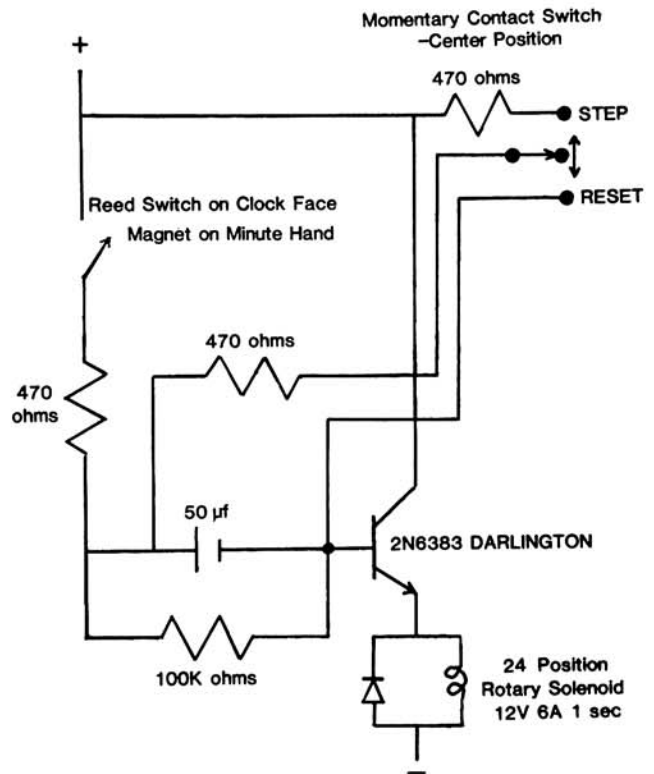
Momentary Contact Switch
-Center Position

+

470 ohms

STEP

RESET

Reed Switch on Clock Face

Magnet on Minute Hand

470 ohms

470 ohms

50 µf

2N6383 DARLINGTON

100K ohms

24 Position
Rotary Solenoid
12V 6A 1 sec